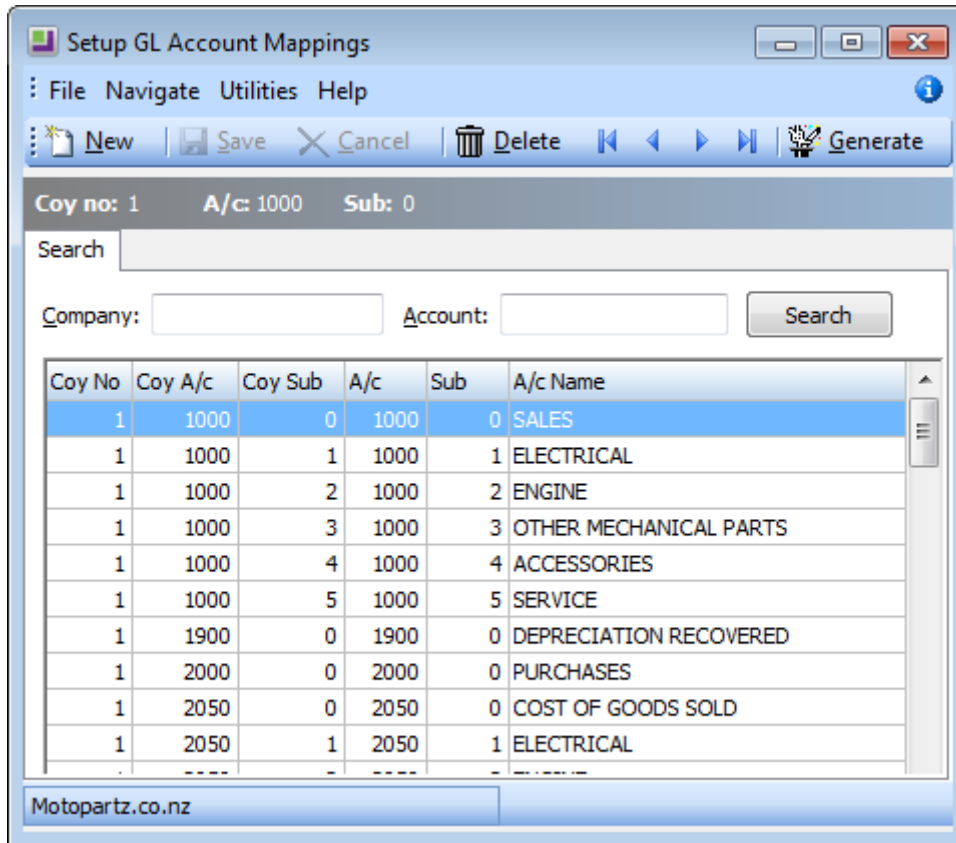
Setup GL Account Mappings

File Navigate Utilities Help

New Save Cancel Delete Generate

Coy no: 1 A/c: 1000 Sub: 0

Search

Company: Account: Search

| Coy No | Coy A/c | Coy Sub | A/c | Sub | A/c Name |
|---|---|---|---|---|---|
| 1 | 1000 | 0 | 1000 | 0 | SALES |
| 1 | 1000 | 1 | 1000 | 1 | ELECTRICAL |
| 1 | 1000 | 2 | 1000 | 2 | ENGINE |
| 1 | 1000 | 3 | 1000 | 3 | OTHER MECHANICAL PARTS |
| 1 | 1000 | 4 | 1000 | 4 | ACCESSORIES |
| 1 | 1000 | 5 | 1000 | 5 | SERVICE |
| 1 | 1900 | 0 | 1900 | 0 | DEPRECIATION RECOVERED |
| 1 | 2000 | 0 | 2000 | 0 | PURCHASES |
| 1 | 2050 | 0 | 2050 | 0 | COST OF GOODS SOLD |
| 1 | 2050 | 1 | 2050 | 1 | ELECTRICAL |
| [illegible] | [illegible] | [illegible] | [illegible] | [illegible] | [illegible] |

Motopartz.co.nz